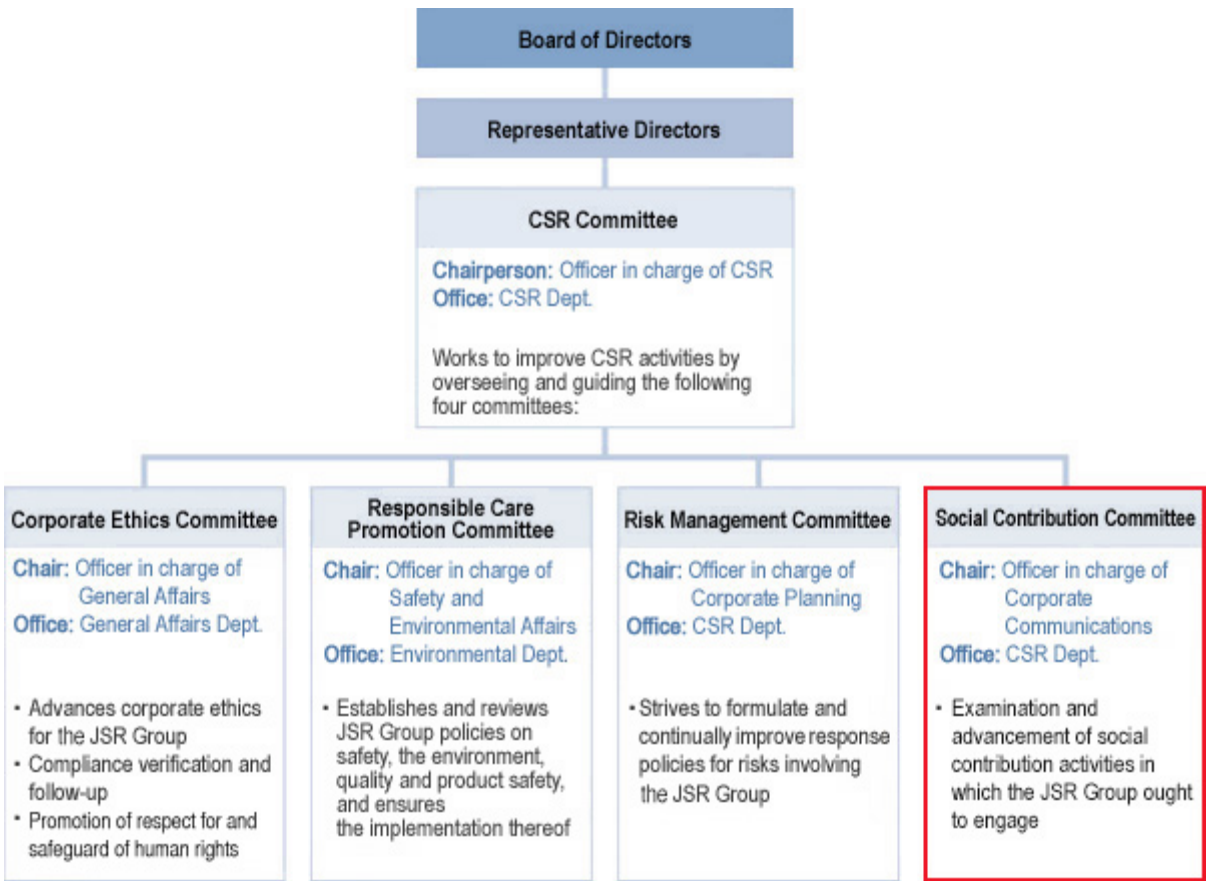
Board of Directors

Representative Directors

CSR Committee

Chairperson: Officer in charge of CSR
Office: CSR Dept.

Works to improve CSR activities by overseeing and guiding the following four committees:

Corporate Ethics Committee

Chair: Officer in charge of General Affairs
Office: General Affairs Dept.

• Advances corporate ethics for the JSR Group
• Compliance verification and follow-up
• Promotion of respect for and safeguard of human rights

Responsible Care Promotion Committee

Chair: Officer in charge of Safety and Environmental Affairs
Office: Environmental Dept.

• Establishes and reviews JSR Group policies on safety, the environment, quality and product safety, and ensures the implementation thereof

Risk Management Committee

Chair: Officer in charge of Corporate Planning
Office: CSR Dept.

• Strives to formulate and continually improve response policies for risks involving the JSR Group

Social Contribution Committee

Chair: Officer in charge of Corporate Communications
Office: CSR Dept.

• Examination and advancement of social contribution activities in which the JSR Group ought to engage